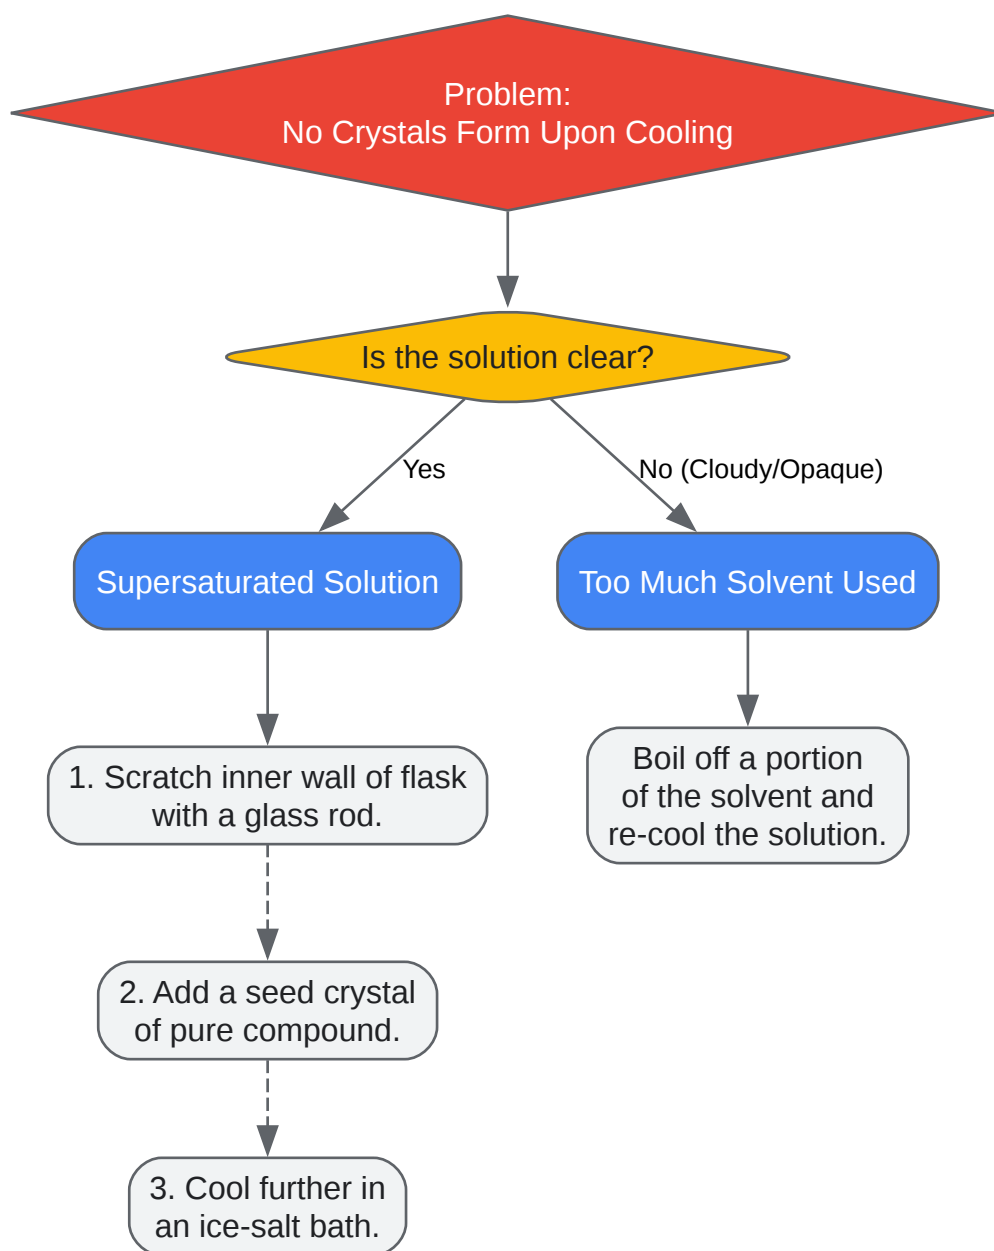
Problem:
No Crystals Form Upon Cooling

Is the solution clear?

Yes

No (Cloudy/Opaque)

Supersaturated Solution

Too Much Solvent Used

1. Scratch inner wall of flask with a glass rod.

Boil off a portion of the solvent and re-cool the solution.

2. Add a seed crystal of pure compound.

3. Cool further in an ice-salt bath.